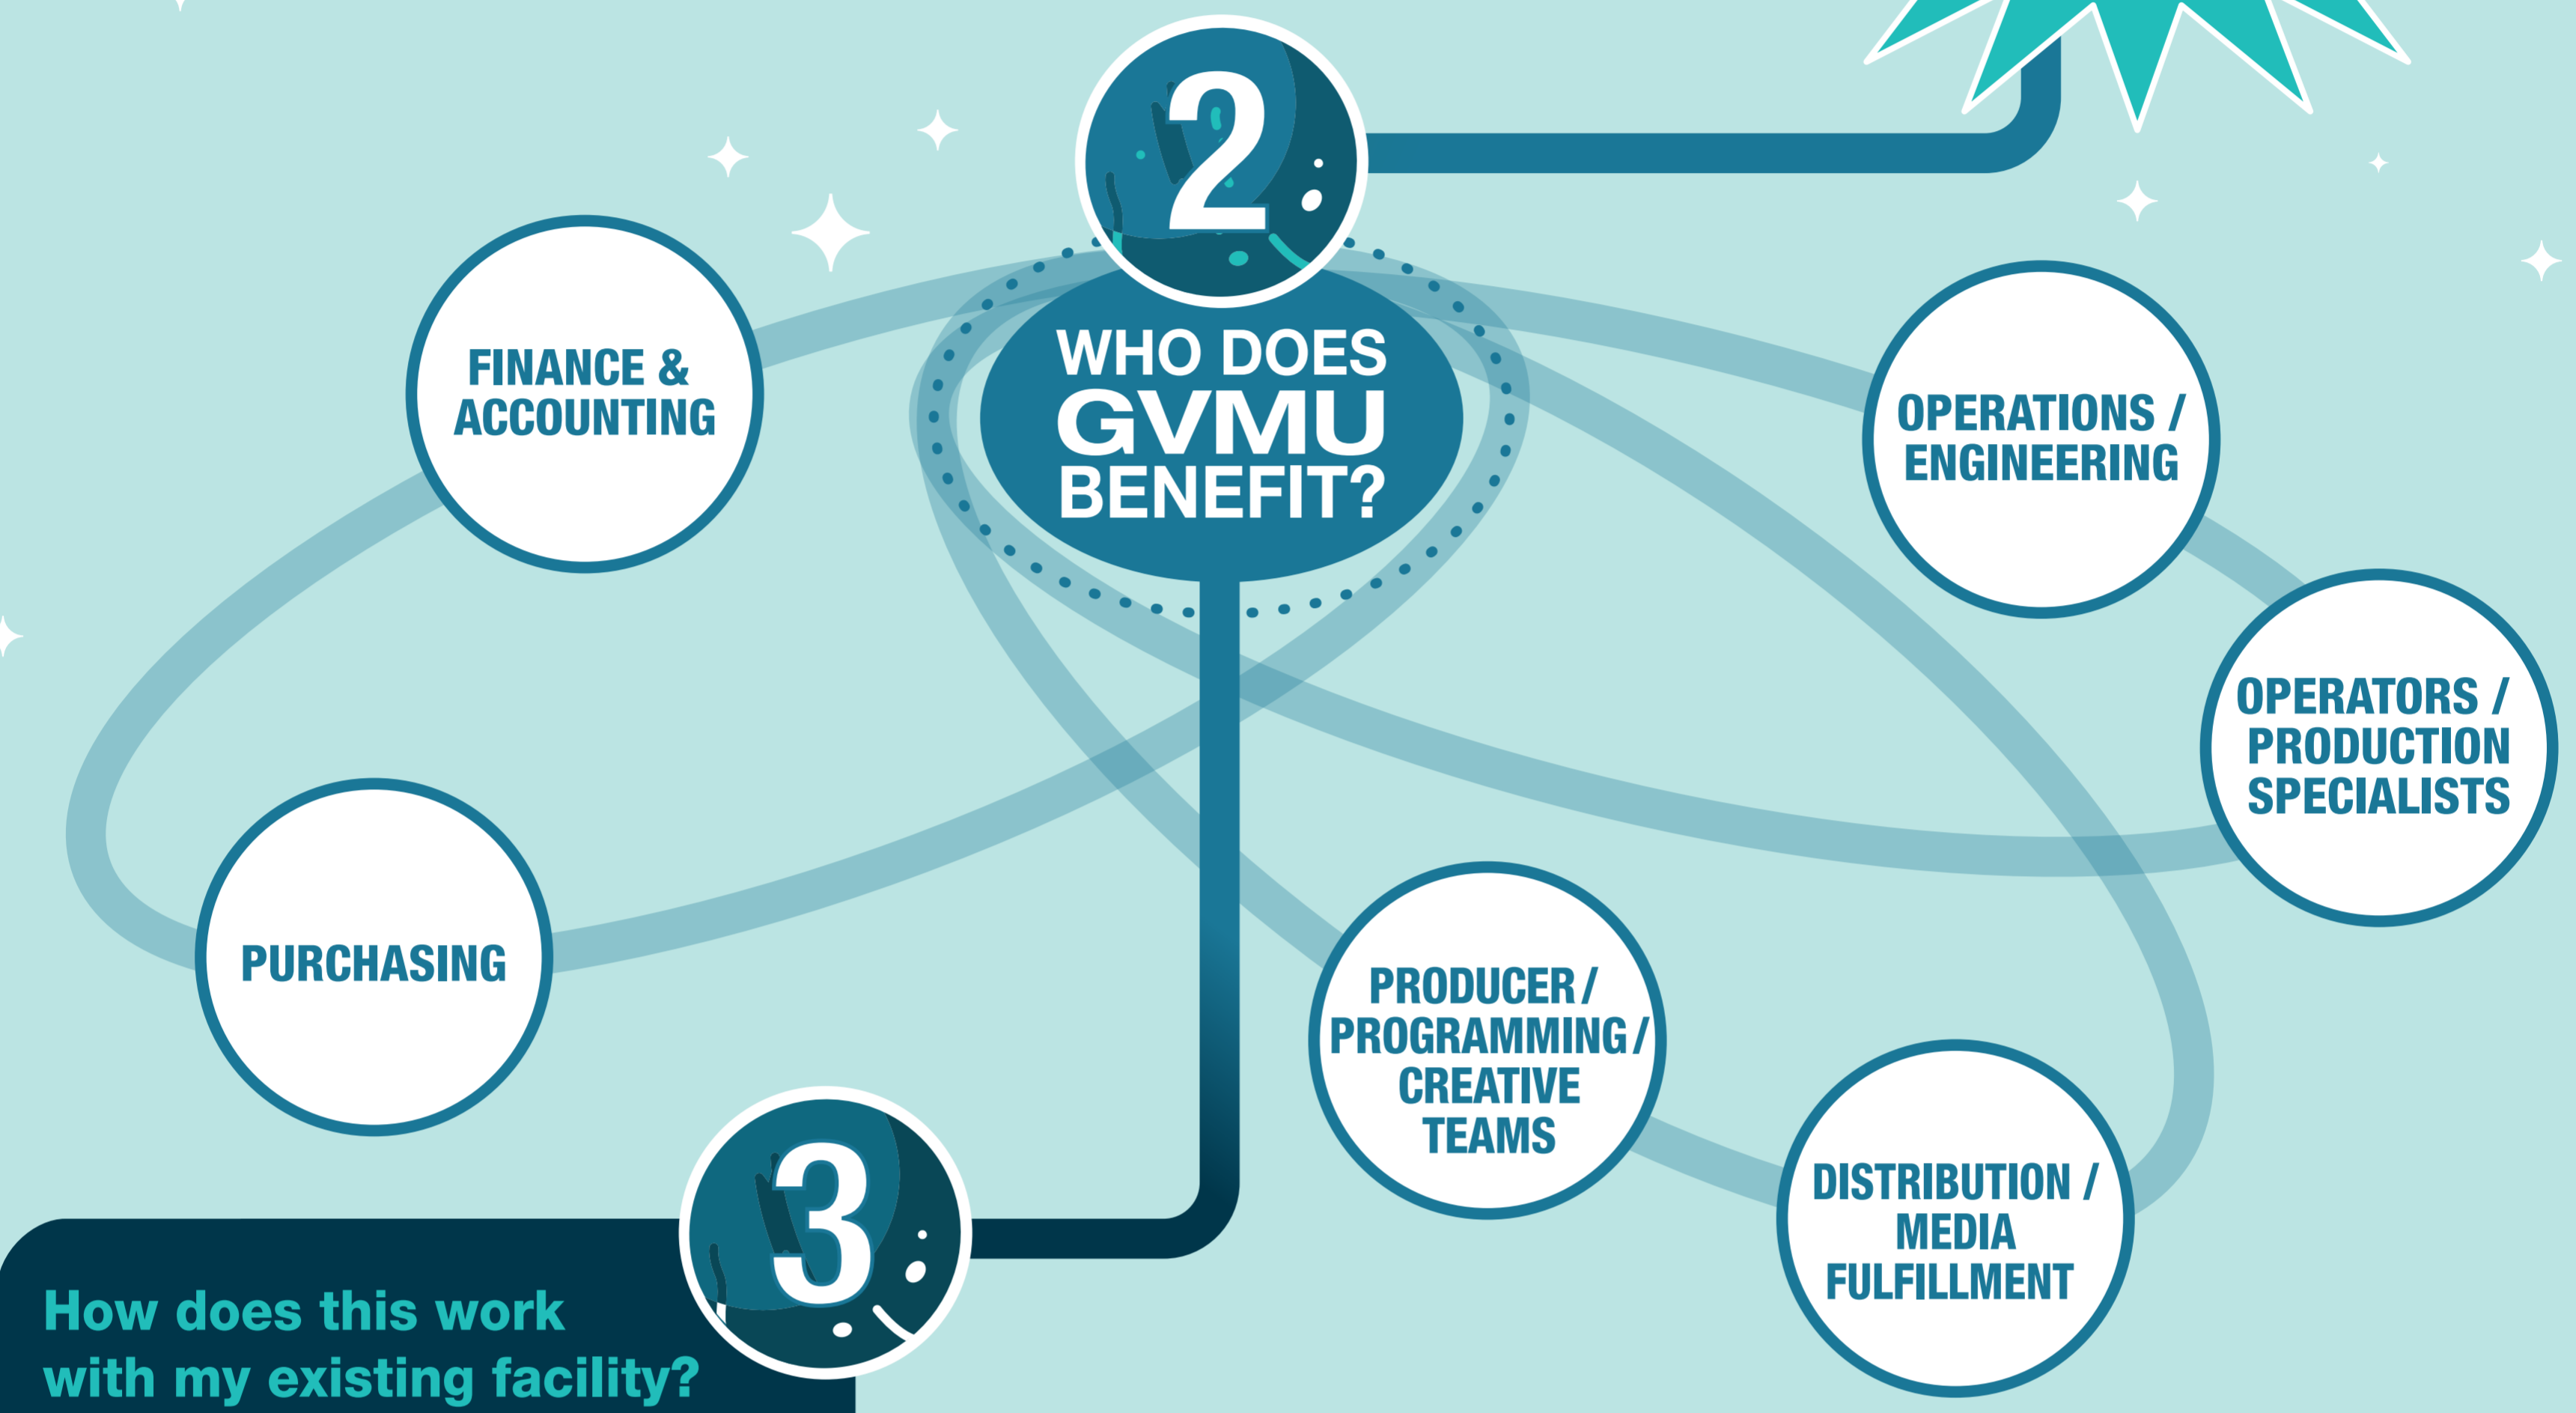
2

WHO DOES GVMU BENEFIT?

FINANCE & ACCOUNTING

OPERATIONS / ENGINEERING

OPERATORS / PRODUCTION SPECIALISTS

PURCHASING

PRODUCER / PROGRAMMING / CREATIVE TEAMS

DISTRIBUTION / MEDIA FULFILLMENT

3

How does this work with my existing facility?